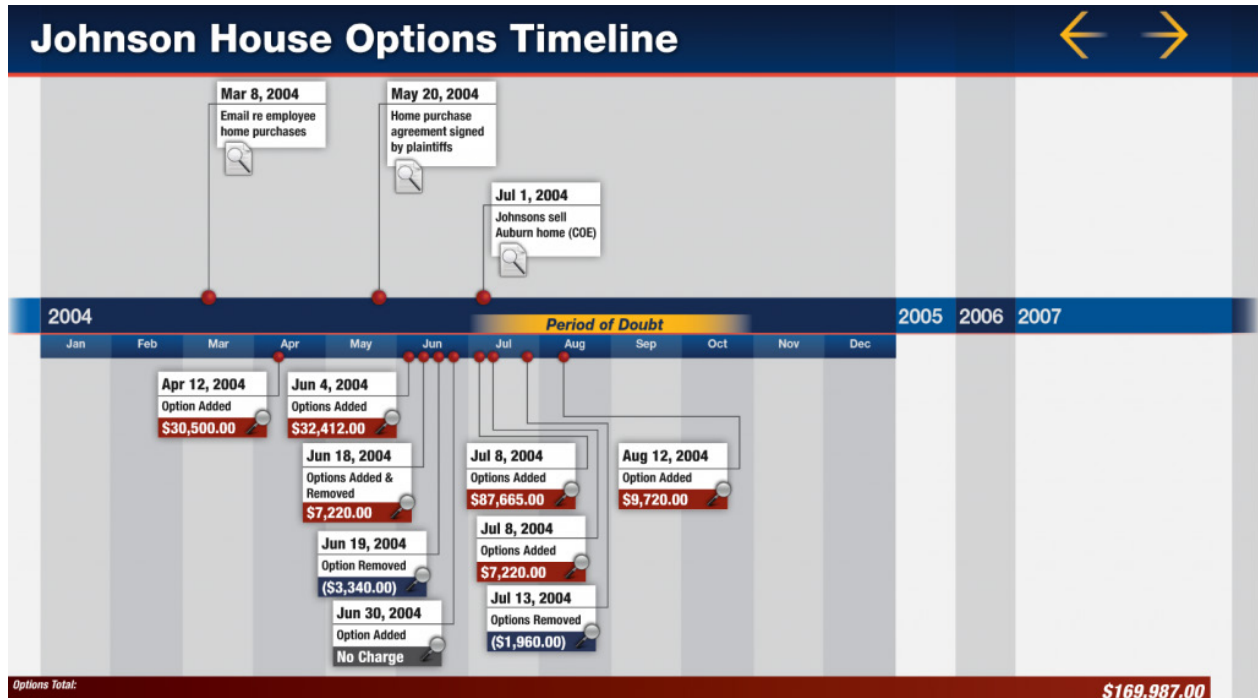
Johnson House Options Timeline

Mar 8, 2004
Email re employee home purchases

May 20, 2004
Home purchase agreement signed by plaintiffs

Jul 1, 2004
Johnsons sell Auburn home (COE)

2004

Period of Doubt

2005 2006 2007

Jan Feb Mar Apr May Jun Jul Aug Sep Oct Nov Dec

Apr 12, 2004
Option Added
$30,500.00

Jun 4, 2004
Options Added
$32,412.00

Jun 18, 2004
Options Added & Removed
$7,220.00

Jun 19, 2004
Option Removed
($3,340.00)

Jun 30, 2004
Option Added
No Charge

Jul 8, 2004
Options Added
$87,665.00

Jul 8, 2004
Options Added
$7,220.00

Jul 13, 2004
Options Removed
($1,960.00)

Aug 12, 2004
Option Added
$9,720.00

Options Total:
$169,987.00